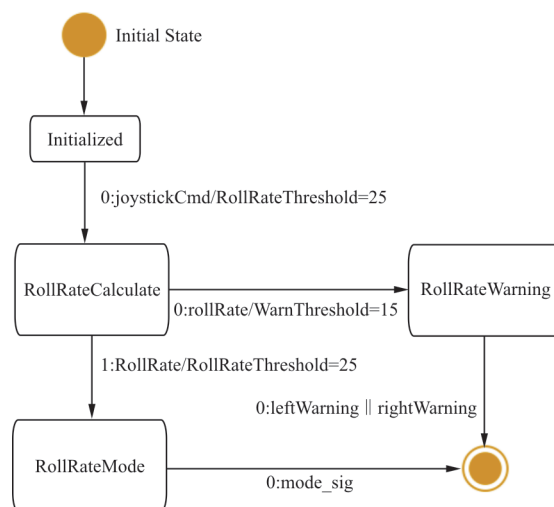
Initial State

Initialized

0:joystickCmd/RollRateThreshold=25

RollRateCalculate

0:rollRate/WarnThreshold=15

RollRateWarning

1:RollRate/RollRateThreshold=25

0:leftWarning || rightWarning

RollRateMode

0:mode_sig